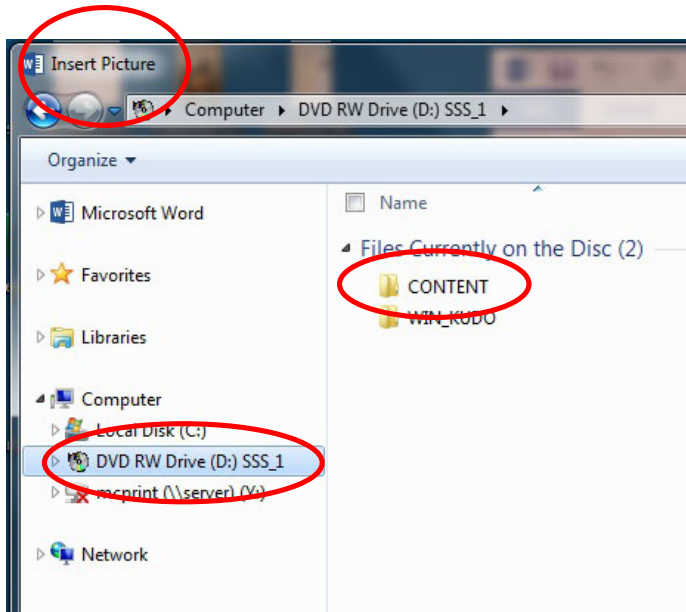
Insert Picture

Computer ▸ DVD RW Drive (D:) SSS_1 ▸

Organize ▾

Microsoft Word

Favorites

Libraries

Computer

Local Disk (C:)

DVD RW Drive (D:) SSS_1

mcprint (\\server) (Y:)

Network

Name

Files Currently on the Disc (2)

CONTENT

WIN_KUDO